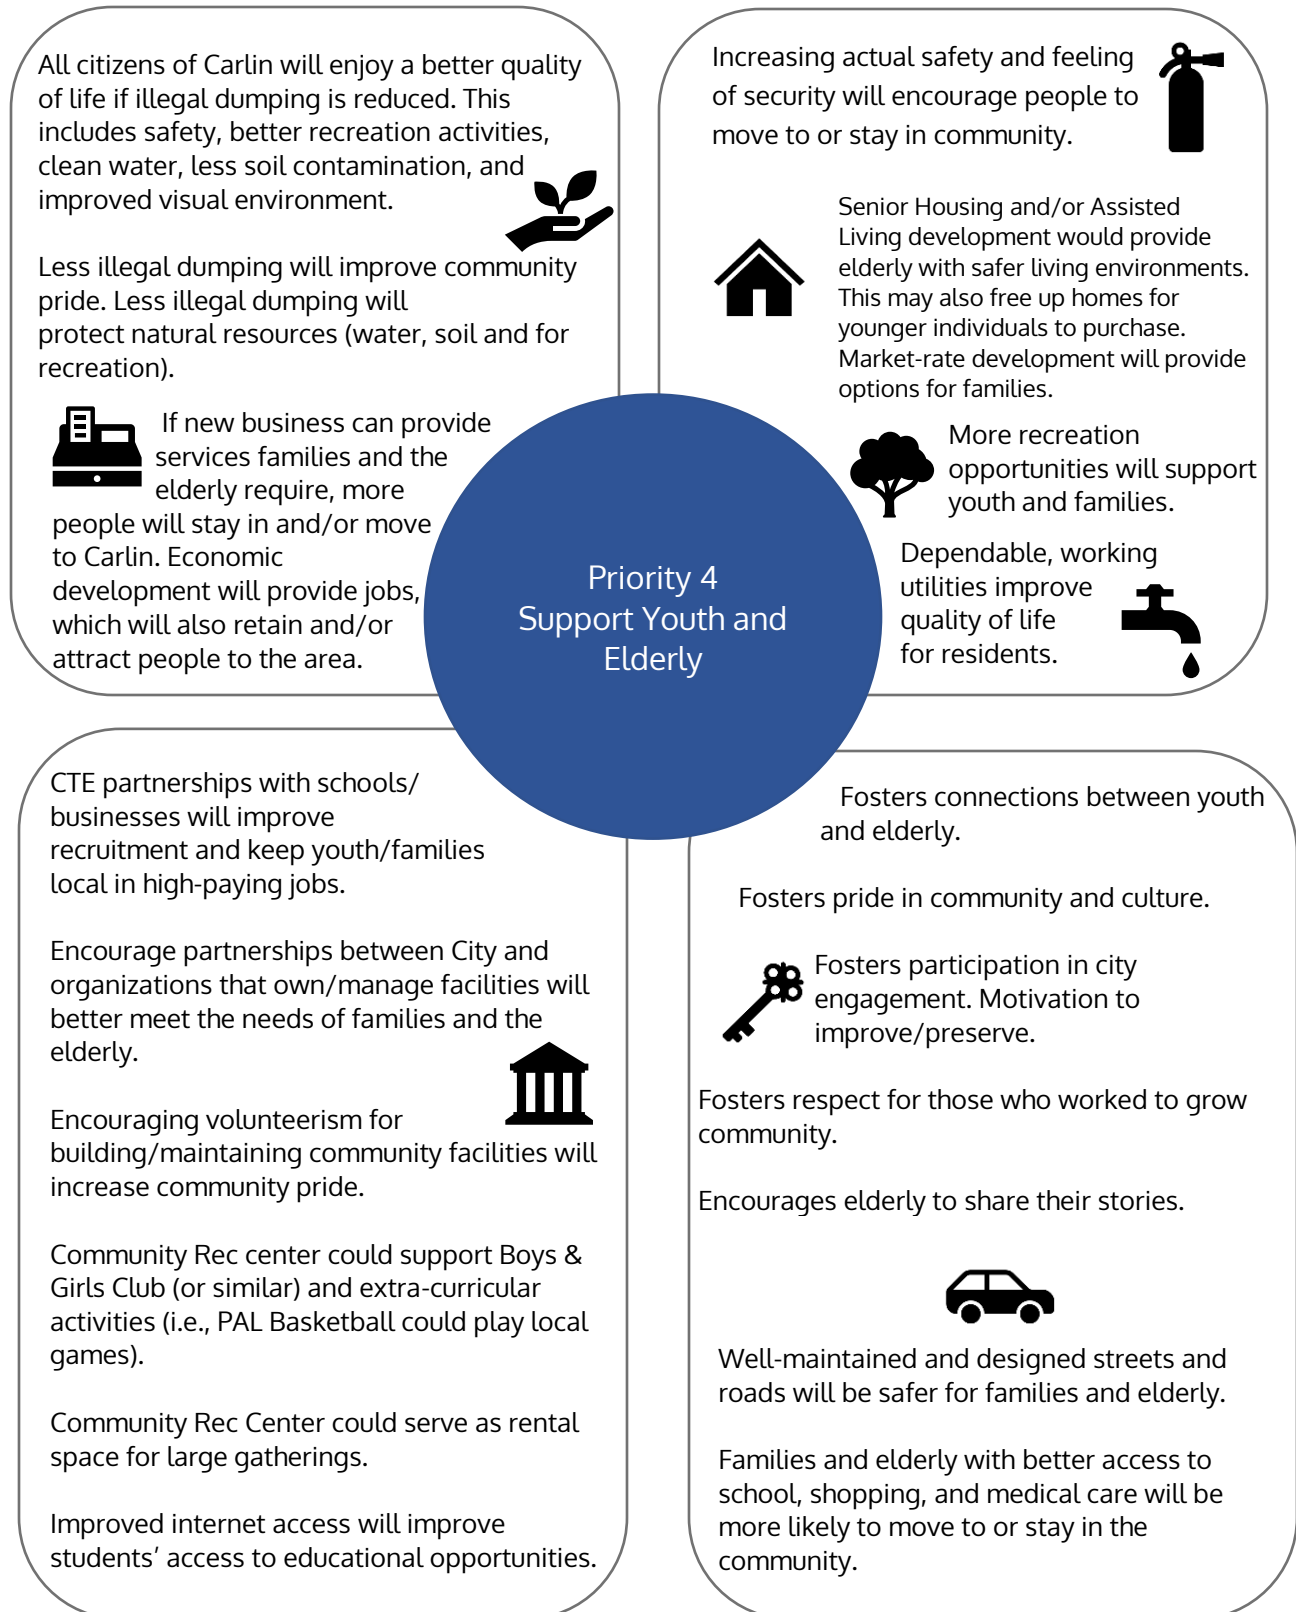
All citizens of Carlin will enjoy a better quality of life if illegal dumping is reduced. This includes safety, better recreation activities, clean water, less soil contamination, and improved visual environment.

Less illegal dumping will improve community pride. Less illegal dumping will protect natural resources (water, soil and for recreation).

If new business can provide services families and the elderly require, more people will stay in and/or move to Carlin. Economic development will provide jobs, which will also retain and/or attract people to the area.

Increasing actual safety and feeling of security will encourage people to move to or stay in community.

Senior Housing and/or Assisted Living development would provide elderly with safer living environments. This may also free up homes for younger individuals to purchase. Market-rate development will provide options for families.

More recreation opportunities will support youth and families.

Dependable, working utilities improve quality of life for residents.

Priority 4
Support Youth and Elderly

CTE partnerships with schools/ businesses will improve recruitment and keep youth/families local in high-paying jobs.

Encourage partnerships between City and organizations that own/manage facilities will better meet the needs of families and the elderly.

Encouraging volunteerism for building/maintaining community facilities will increase community pride.

Community Rec center could support Boys & Girls Club (or similar) and extra-curricular activities (i.e., PAL Basketball could play local games).

Community Rec Center could serve as rental space for large gatherings.

Improved internet access will improve students' access to educational opportunities.

Fosters connections between youth and elderly.

Fosters pride in community and culture.

Fosters participation in city engagement. Motivation to improve/preserve.

Fosters respect for those who worked to grow community.

Encourages elderly to share their stories.

Well-maintained and designed streets and roads will be safer for families and elderly.

Families and elderly with better access to school, shopping, and medical care will be more likely to move to or stay in the community.